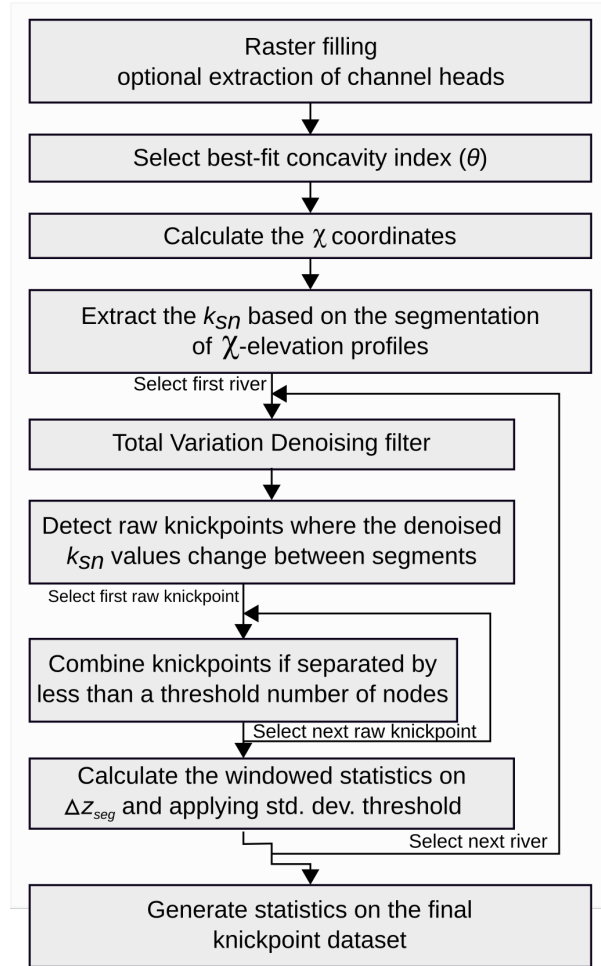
Raster filling
optional extraction of channel heads

Select best-fit concavity index ($\theta$)

Calculate the $\chi$ coordinates

Extract the $k_{sn}$ based on the segmentation of $\chi$-elevation profiles

Select first river

Total Variation Denoising filter

Detect raw knickpoints where the denoised $k_{sn}$ values change between segments

Select first raw knickpoint

Combine knickpoints if separated by less than a threshold number of nodes

Select next raw knickpoint

Calculate the windowed statistics on $\Delta z_{seg}$ and applying std. dev. threshold

Select next river

Generate statistics on the final knickpoint dataset